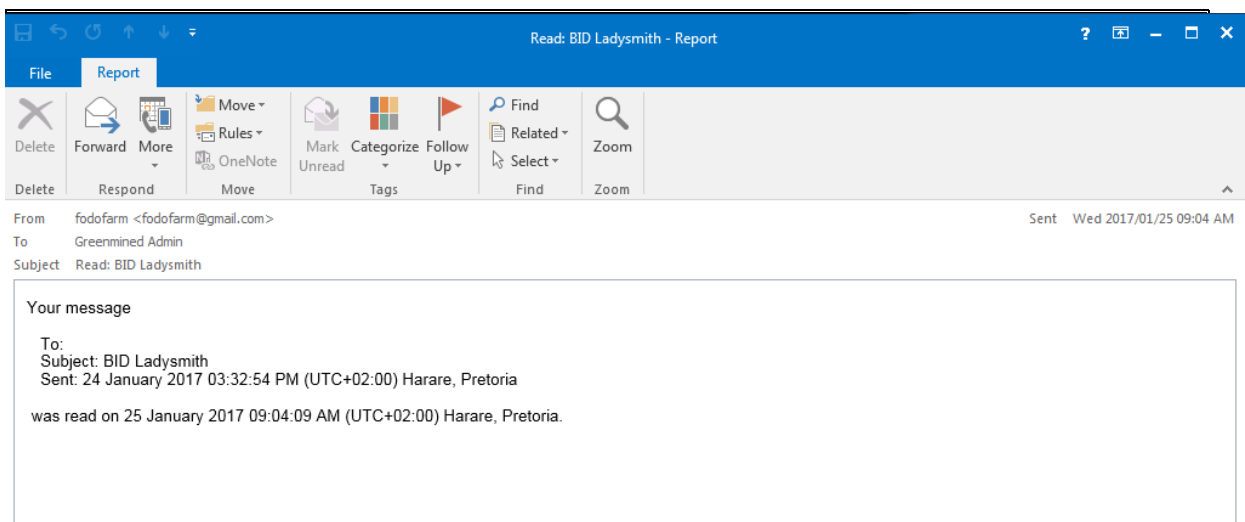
Read: BID Ladysmith - Report

? 

File Report

Delete
Forward More
Move
Rules
OneNote
Mark Unread
Categorize
Follow Up
Find
Related
Select
Zoom

Delete Respond Move Tags Find Zoom

From fodofarm <fodofarm@gmail.com>
To Greenmined Admin
Subject Read: BID Ladysmith

Sent Wed 2017/01/25 09:04 AM

Your message

To:
Subject: BID Ladysmith
Sent: 24 January 2017 03:32:54 PM (UTC+02:00) Harare, Pretoria

was read on 25 January 2017 09:04:09 AM (UTC+02:00) Harare, Pretoria.